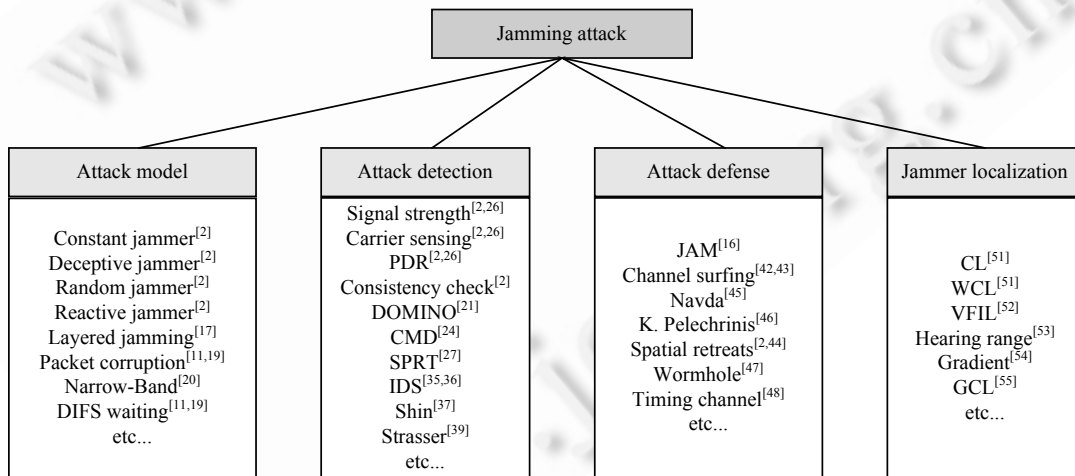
Jamming attack

Attack model

Constant jammer$^{[2]}$
Deceptive jammer$^{[2]}$
Random jammer$^{[2]}$
Reactive jammer$^{[2]}$
Layered jamming$^{[17]}$
Packet corruption$^{[11,19]}$
Narrow-Band$^{[20]}$
DIFS waiting$^{[11,19]}$
etc...

Attack detection

Signal strength$^{[2,26]}$
Carrier sensing$^{[2,26]}$
PDR$^{[2,26]}$
Consistency check$^{[2]}$
DOMINO$^{[21]}$
CMD$^{[24]}$
SPRT$^{[27]}$
IDS$^{[35,36]}$
Shin$^{[37]}$
Strasser$^{[39]}$
etc...

Attack defense

JAM$^{[16]}$
Channel surfing$^{[42,43]}$
Navda$^{[45]}$
K. Pelechrinis$^{[46]}$
Spatial retreats$^{[2,44]}$
Wormhole$^{[47]}$
Timing channel$^{[48]}$
etc...

Jammer localization

CL$^{[51]}$
WCL$^{[51]}$
VFIL$^{[52]}$
Hearing range$^{[53]}$
Gradient$^{[54]}$
GCL$^{[55]}$
etc...